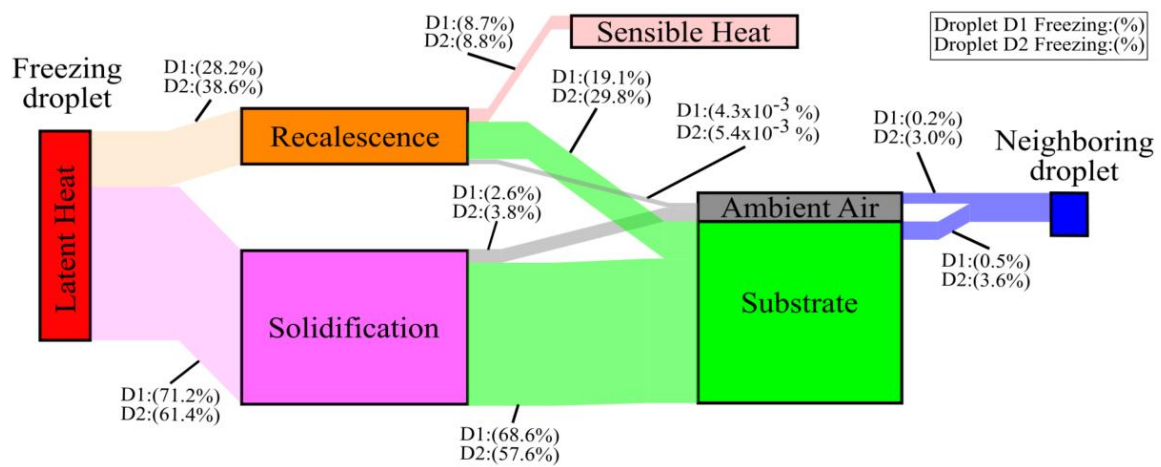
D1:(8.7%)
D2:(8.8%)

Sensible Heat

Droplet D1 Freezing:(%)
Droplet D2 Freezing:(%)

Freezing droplet

D1:(28.2%)
D2:(38.6%)

D1:(19.1%)
D2:(29.8%)

D1:($4.3x10^{-3}$ %)
D2:($5.4x10^{-3}$ %)

D1:(0.2%)
D2:(3.0%)

Neighboring droplet

Recalescence

Latent Heat

D1:(2.6%)
D2:(3.8%)

Ambient Air

D1:(0.5%)
D2:(3.6%)

Substrate

Solidification

D1:(71.2%)
D2:(61.4%)

D1:(68.6%)
D2:(57.6%)